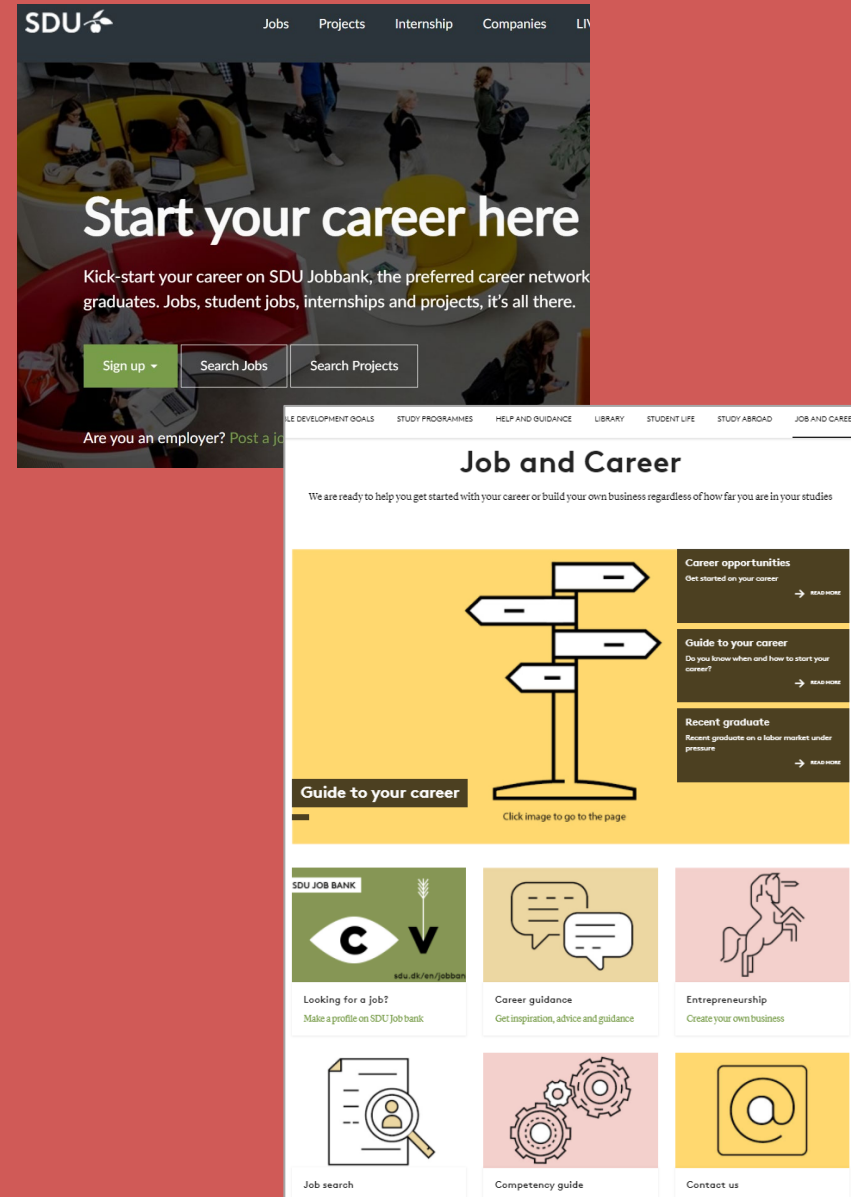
SDU

Jobs Projects Internship Companies LIV

Start your career here

Kick-start your career on SDU Jobbank, the preferred career network graduates. Jobs, student jobs, internships and projects, it's all there.

Sign up Search Jobs Search Projects

Are you an employer? Post a jo

LE DEVELOPMENT GOALS STUDY PROGRAMMES HELP AND GUIDANCE LIBRARY STUDENT LIFE STUDY ABROAD JOB AND CAREE

Job and Career

We are ready to help you get started with your career or build your own business regardless of how far you are in your studies

Career opportunities
Get started on your career
READ MORE

Guide to your career
Do you know when and how to start your career?
READ MORE

Recent graduate
Recent graduate on a labor market under pressure
READ MORE

Guide to your career

Click image to go to the page

SDU JOB BANK
C V
sdu.dk/en/jobban

Looking for a job?
Make a profile on SDU Job bank

Career guidance
Get inspiration, advice and guidance

Entrepreneurship
Create your own business

Job search

Competency guide

Contact us